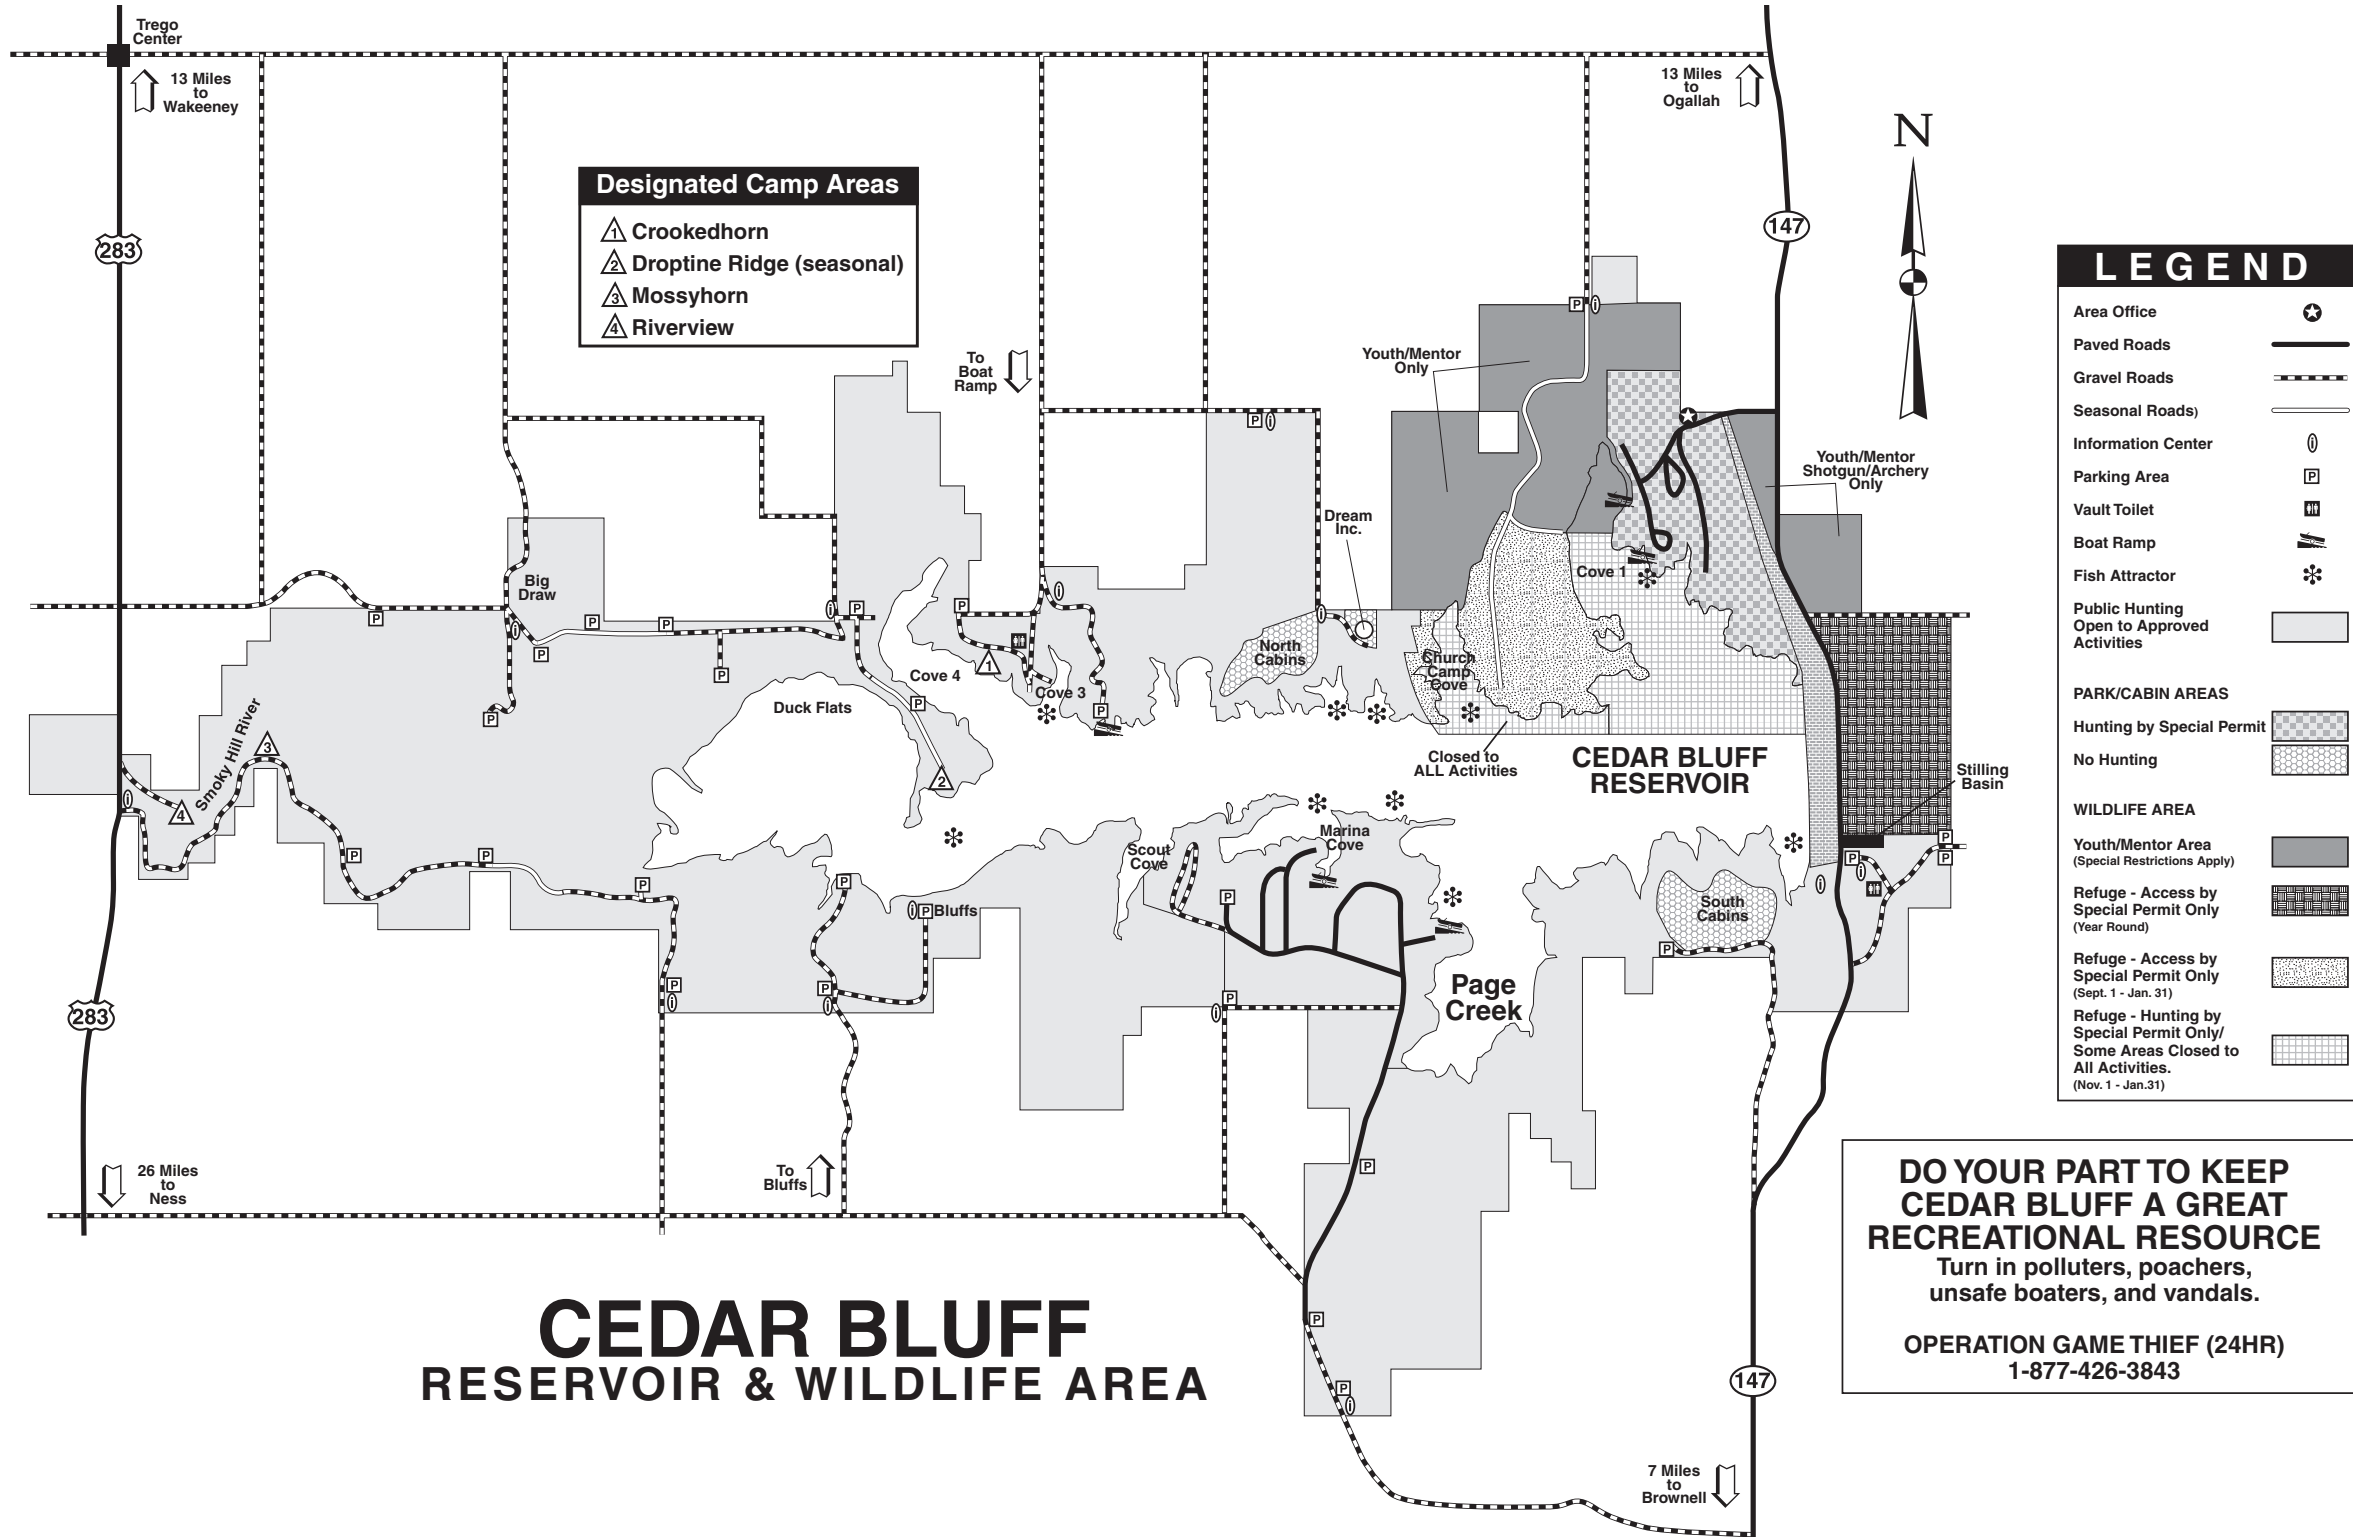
Trego Center

13 Miles to Wakeeney

283

Designated Camp Areas
1 Crookedhorn
2 Droptine Ridge (seasonal)
3 Mossyhorn
4 Riverview

To Boat Ramp

13 Miles to Ogallah

147

N

LEGEND
Area Office
Paved Roads
Gravel Roads
Seasonal Roads)
Information Center
Parking Area
Vault Toilet
Boat Ramp
Fish Attractor
Public Hunting Open to Approved Activities

PARK/CABIN AREAS
Hunting by Special Permit
No Hunting

WILDLIFE AREA
Youth/Mentor Area (Special Restrictions Apply)
Refuge - Access by Special Permit Only (Year Round)
Refuge - Access by Special Permit Only (Sept. 1 - Jan. 31)
Refuge - Hunting by Special Permit Only/ Some Areas Closed to All Activities. (Nov. 1 - Jan.31)

Youth/Mentor Only

Youth/Mentor Shotgun/Archery Only

Dream Inc.

Big Draw

Cove 1

North Cabins

Church Camp Cove

Cove 4

Cove 3

Duck Flats

Smoky Hill River

Closed to ALL Activities

CEDAR BLUFF RESERVOIR

Stilling Basin

Scout Cove

Marina Cove

Bluffs

South Cabins

Page Creek

283

26 Miles to Ness

To Bluffs

DO YOUR PART TO KEEP CEDAR BLUFF A GREAT RECREATIONAL RESOURCE
Turn in polluters, poachers, unsafe boaters, and vandals.

OPERATION GAME THIEF (24HR)
1-877-426-3843

CEDAR BLUFF
RESERVOIR & WILDLIFE AREA

147

7 Miles to Brownell